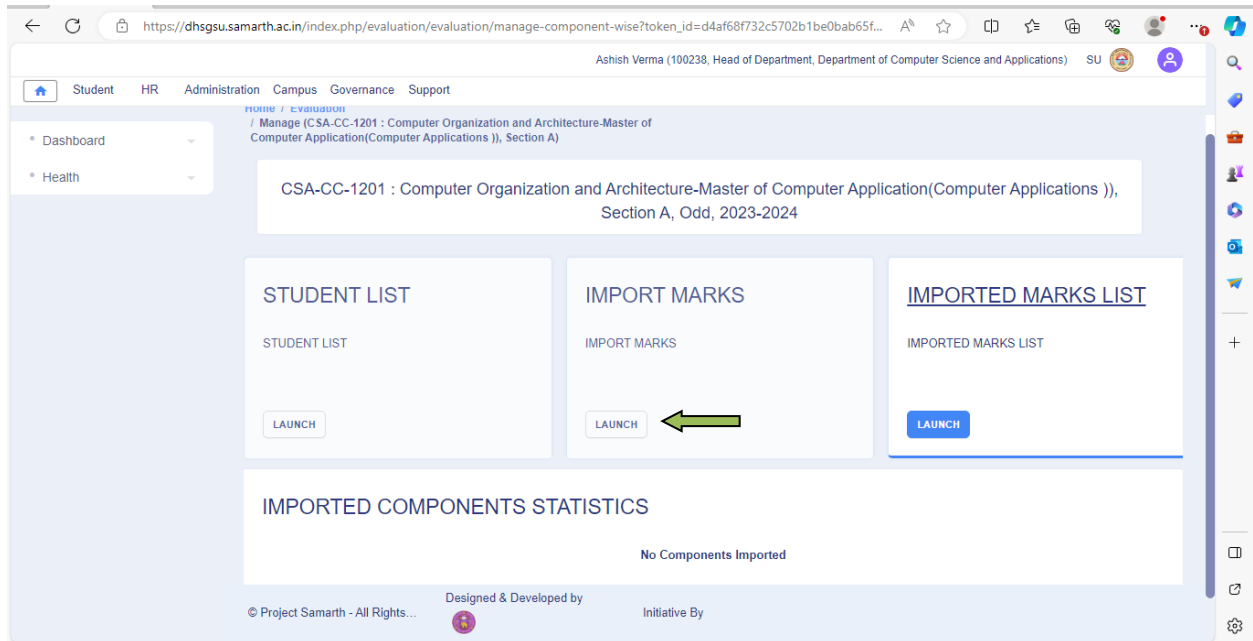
https://dhsgsu.samarth.ac.in/index.php/evaluation/evaluation/manage-component-wise?token_id=d4af68f732c5702b1be0bab65f...

Ashish Verma (100238, Head of Department, Department of Computer Science and Applications) SU

Student HR Administration Campus Governance Support

Home / Evaluation
/ Manage (CSA-CC-1201 : Computer Organization and Architecture-Master of Computer Application(Computer Applications )), Section A)

Dashboard
Health

CSA-CC-1201 : Computer Organization and Architecture-Master of Computer Application(Computer Applications )), Section A, Odd, 2023-2024

STUDENT LIST
STUDENT LIST
LAUNCH

IMPORT MARKS
IMPORT MARKS
LAUNCH

IMPORTED MARKS LIST
IMPORTED MARKS LIST
LAUNCH

IMPORTED COMPONENTS STATISTICS
No Components Imported

© Project Samarth - All Rights...
Designed & Developed by
Initiative By